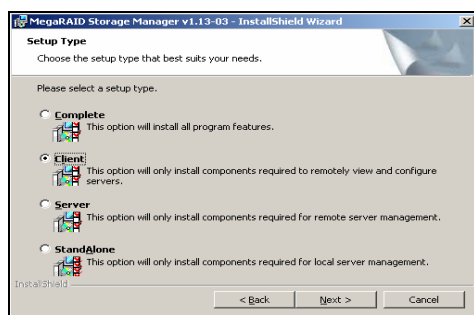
MegaRAID Storage Manager v1.13-03 - InstallShield Wizard

Setup Type

Choose the setup type that best suits your needs.

Please select a setup type.

Complete

This option will install all program features.

Client

This option will only install components required to remotely view and configure servers.

Server

This option will only install components required for remote server management.

StandAlone

This option will only install components required for local server management.

InstallShield

< Back

Next >

Cancel